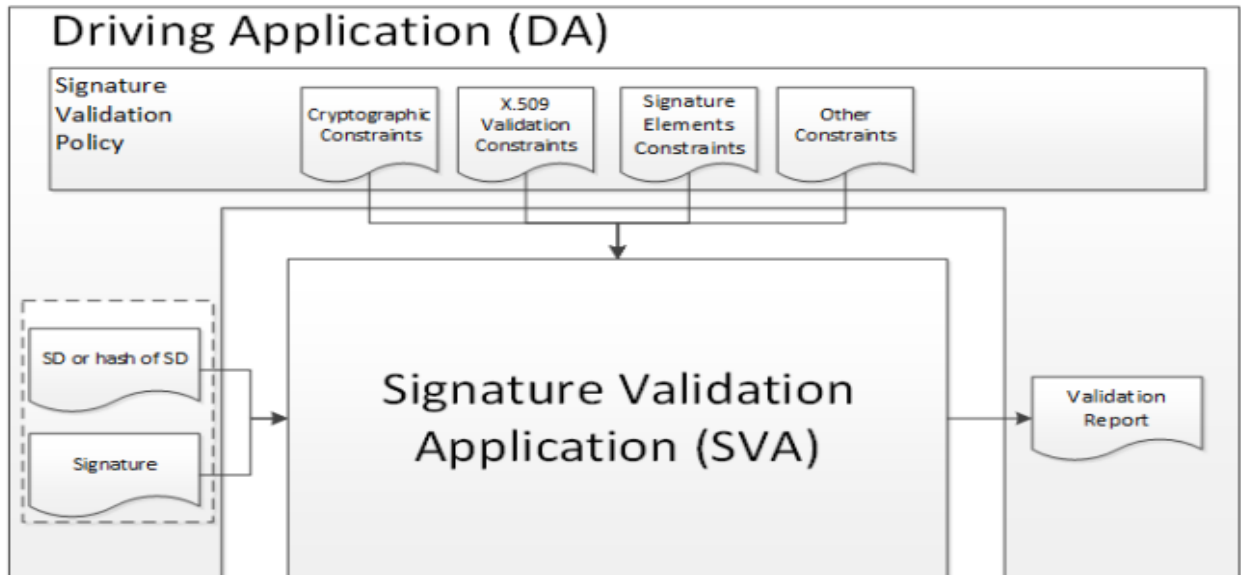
Driving Application (DA)

Signature Validation Policy

Cryptographic Constraints

X.509 Validation Constraints

Signature Elements Constraints

Other Constraints

SD or hash of SD

Signature

Signature Validation Application (SVA)

Validation Report